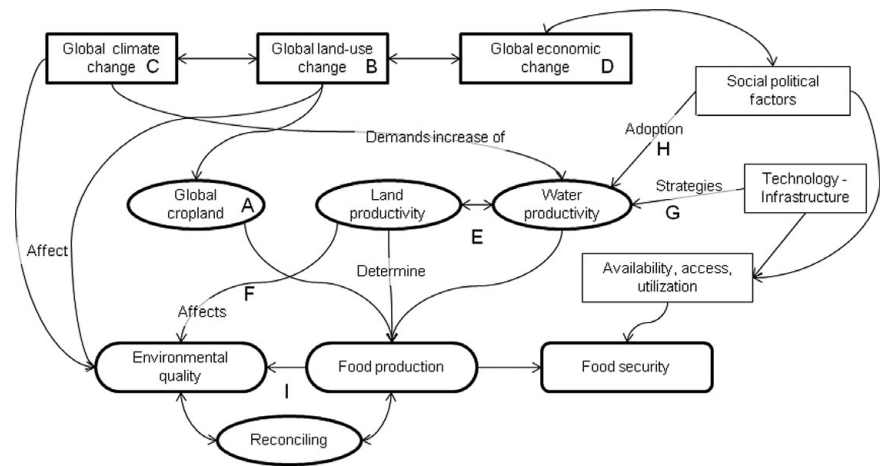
Global climate change C

Global land-use change B

Global economic change D

Social political factors

Demands increase of

Adoption

H

Global cropland A

Land productivity

Water productivity

Strategies

G

Technology - Infrastructure

E

Affect

Determine

Availability, access, utilization

F

Affects

Environmental quality

Food production

Food security

I

Reconciling